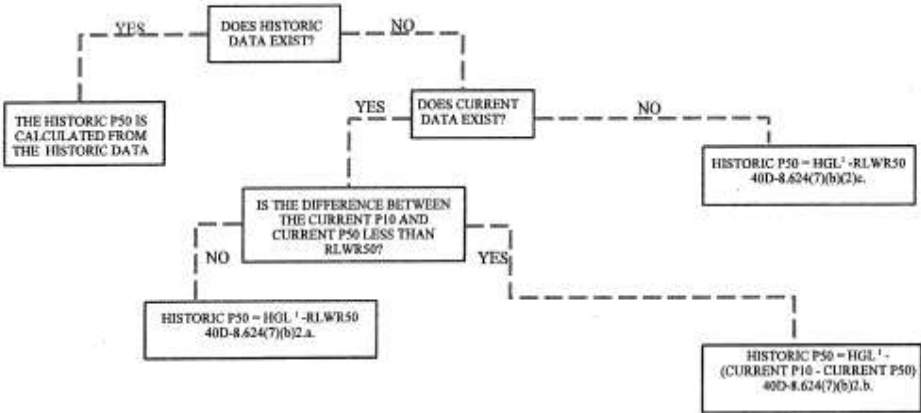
DOES HISTORIC DATA EXIST?

YES

NO

THE HISTORIC P50 IS CALCULATED FROM THE HISTORIC DATA

DOES CURRENT DATA EXIST?

YES

NO

HISTORIC P50 = HGL$^1$ -RLWR50
40D-8.624(7)(b)(2)c.

IS THE DIFFERENCE BETWEEN THE CURRENT P10 AND CURRENT P50 LESS THAN RLWR50?

NO

YES

HISTORIC P50 = HGL$^1$ -RLWR50
40D-8.624(7)(b)2.a.

HISTORIC P50 = HGL$^1$ - (CURRENT P10 - CURRENT P50)
40D-8.624(7)(b)2.b.